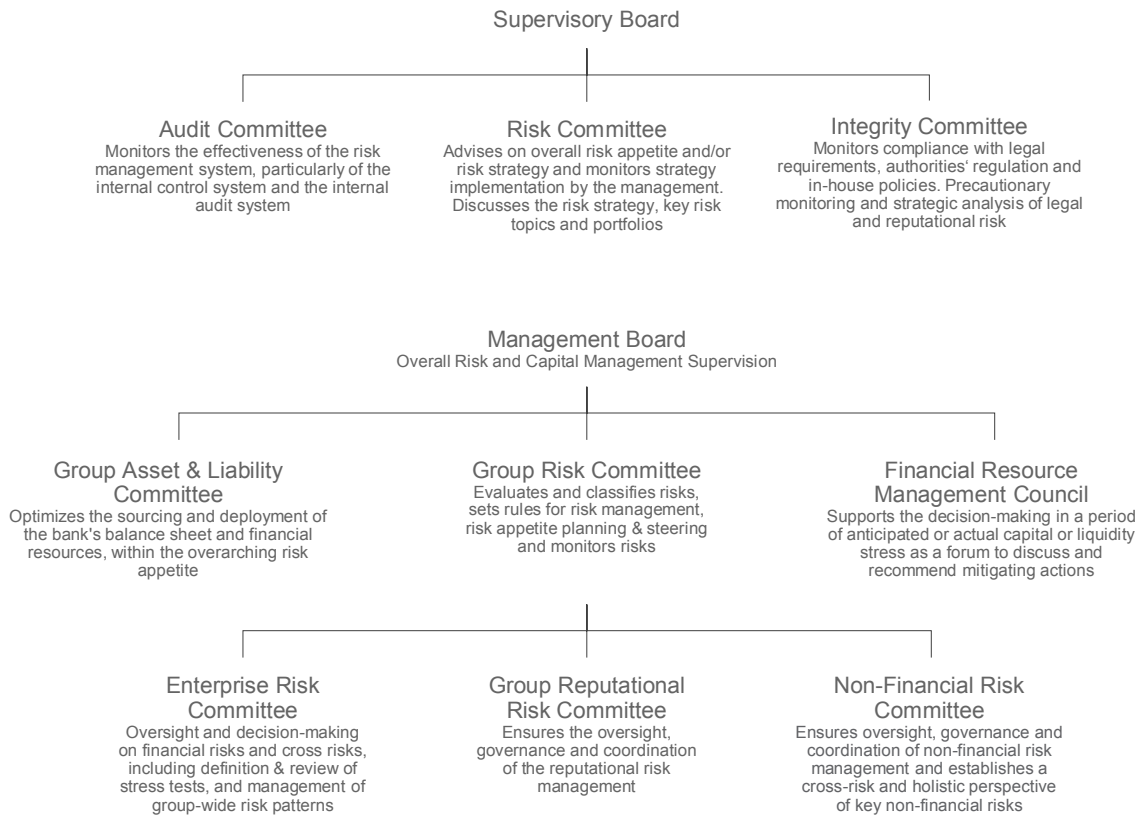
Supervisory Board

Audit Committee
Monitors the effectiveness of the risk management system, particularly of the internal control system and the internal audit system

Risk Committee
Advises on overall risk appetite and/or risk strategy and monitors strategy implementation by the management. Discusses the risk strategy, key risk topics and portfolios

Integrity Committee
Monitors compliance with legal requirements, authorities‘ regulation and in-house policies. Precautionary monitoring and strategic analysis of legal and reputational risk

Management Board
Overall Risk and Capital Management Supervision

Group Asset & Liability Committee
Optimizes the sourcing and deployment of the bank's balance sheet and financial resources, within the overarching risk appetite

Group Risk Committee
Evaluates and classifies risks, sets rules for risk management, risk appetite planning & steering and monitors risks

Financial Resource Management Council
Supports the decision-making in a period of anticipated or actual capital or liquidity stress as a forum to discuss and recommend mitigating actions

Enterprise Risk Committee
Oversight and decision-making on financial risks and cross risks, including definition & review of stress tests, and management of group-wide risk patterns

Group Reputational Risk Committee
Ensures the oversight, governance and coordination of the reputational risk management

Non-Financial Risk Committee
Ensures oversight, governance and coordination of non-financial risk management and establishes a cross-risk and holistic perspective of key non-financial risks